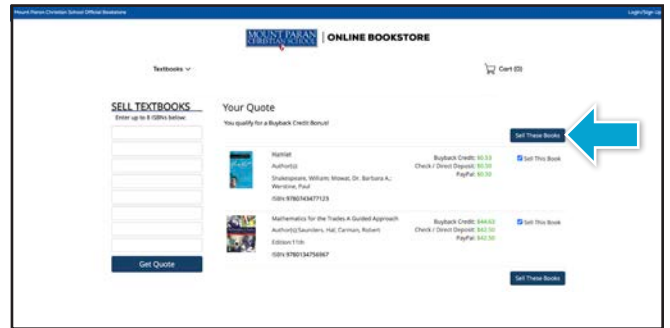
Mount Paran Christian School Official Bookstore

Login/Sign Up

MOUNT PARAN CHRISTIAN SCHOOL | ONLINE BOOKSTORE

Textbooks

Cart (0)

SELL TEXTBOOKS

Enter up to 8 ISBNs below:

Get Quote

Your Quote

You qualify for a Buyback Credit Bonus!

Sell These Books

Hamlet

Author(s):

Shakespeare, William; Mowat, Dr. Barbara A.; Werstine, Paul

ISBN: 9780743477123

Buyback Credit: $0.53

Check / Direct Deposit: $0.50

PayPal: $0.50

Sell This Book

Mathematics for the Trades A Guided Approach

Author(s): Saunders, Hal; Carman, Robert

Edition: 11th

ISBN: 9780134756967

Buyback Credit: $44.63

Check / Direct Deposit: $42.50

PayPal: $42.50

Sell This Book

Sell These Books